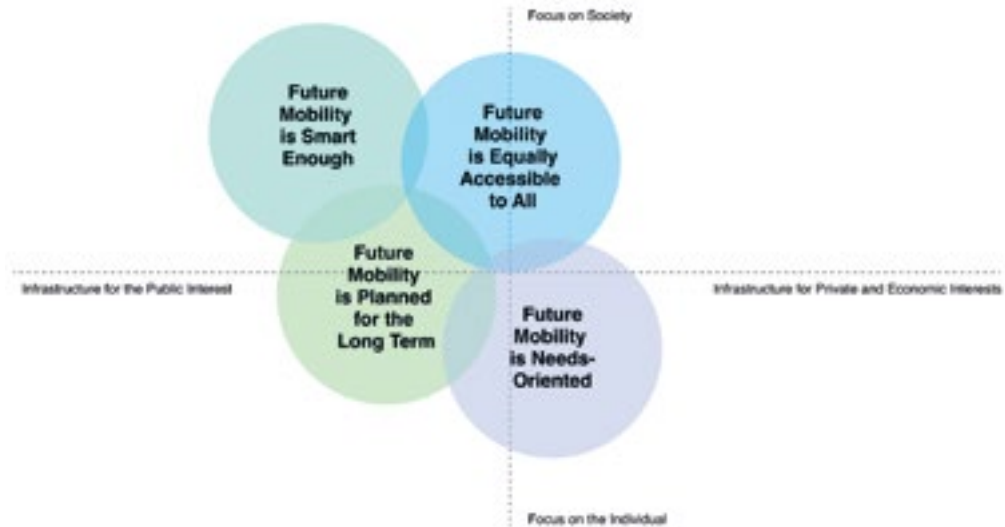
Focus on Society

Future Mobility is Smart Enough

Future Mobility is Equally Accessible to All

Future Mobility is Planned for the Long Term

Infrastructure for the Public Interest

Infrastructure for Private and Economic Interests

Future Mobility is Needs-Oriented

Focus on the Individual